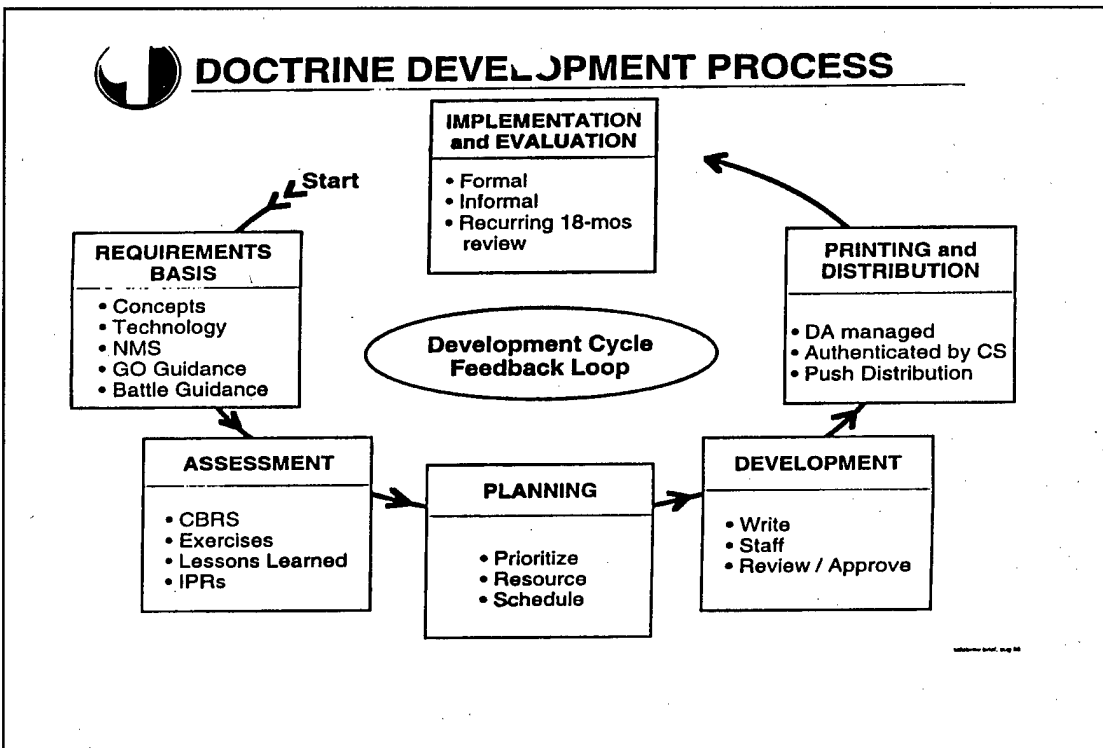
DOCTRINE DEVELOPMENT PROCESS

IMPLEMENTATION and EVALUATION

• Formal
• Informal
• Recurring 18-mos review

Start

REQUIREMENTS BASIS

• Concepts
• Technology
• NMS
• GO Guidance
• Battle Guidance

Development Cycle Feedback Loop

PRINTING and DISTRIBUTION

• DA managed
• Authenticated by CS
• Push Distribution

ASSESSMENT

• CBRS
• Exercises
• Lessons Learned
• IPRs

PLANNING

• Prioritize
• Resource
• Schedule

DEVELOPMENT

• Write
• Staff
• Review / Approve

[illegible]